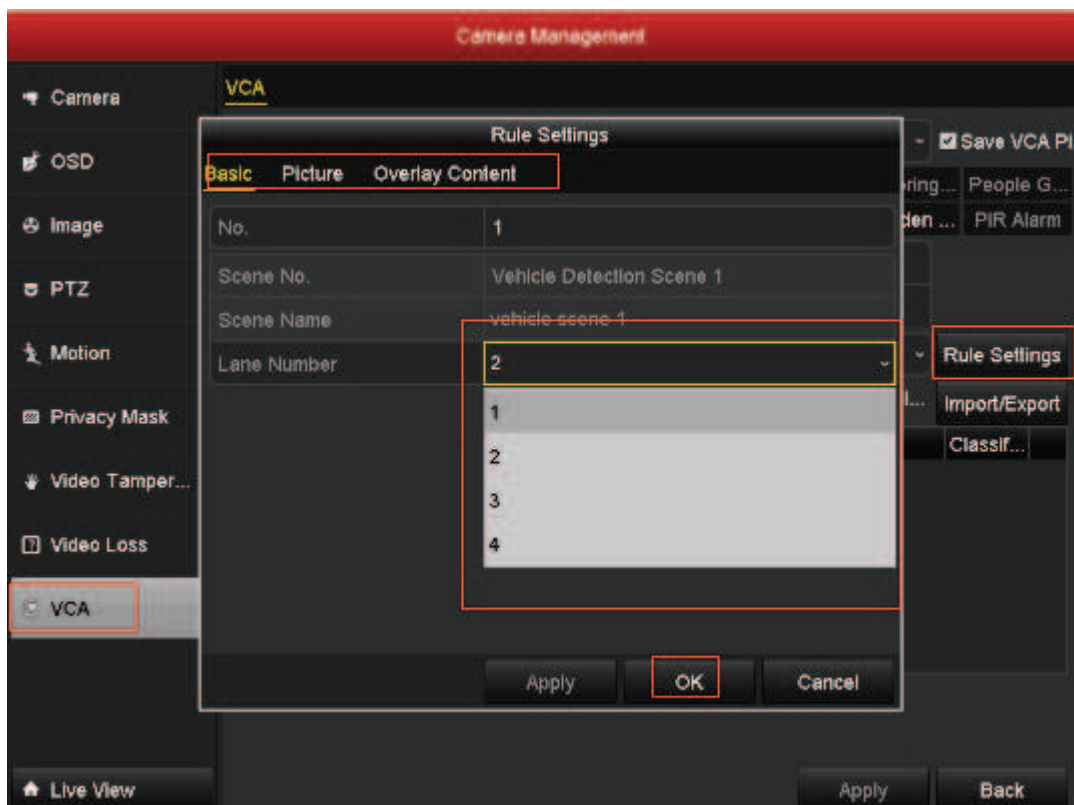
Camera Management

Camera
OSD
Image
PTZ
Motion
Privacy Mask
Video Tamper...
Video Loss
VCA

VCA

Save VCA Pi
...ring... People G...
...den ... PIR Alarm
Rule Settings
Import/Export
Classif...

Rule Settings

Basic Picture Overlay Content

| No. | 1 |
|---|---|
| Scene No. | Vehicle Detection Scene 1 |
| Scene Name | vehicle scene 1 |
| Lane Number | 2 |

1
2
3
4

Apply OK Cancel

Live View

Apply Back